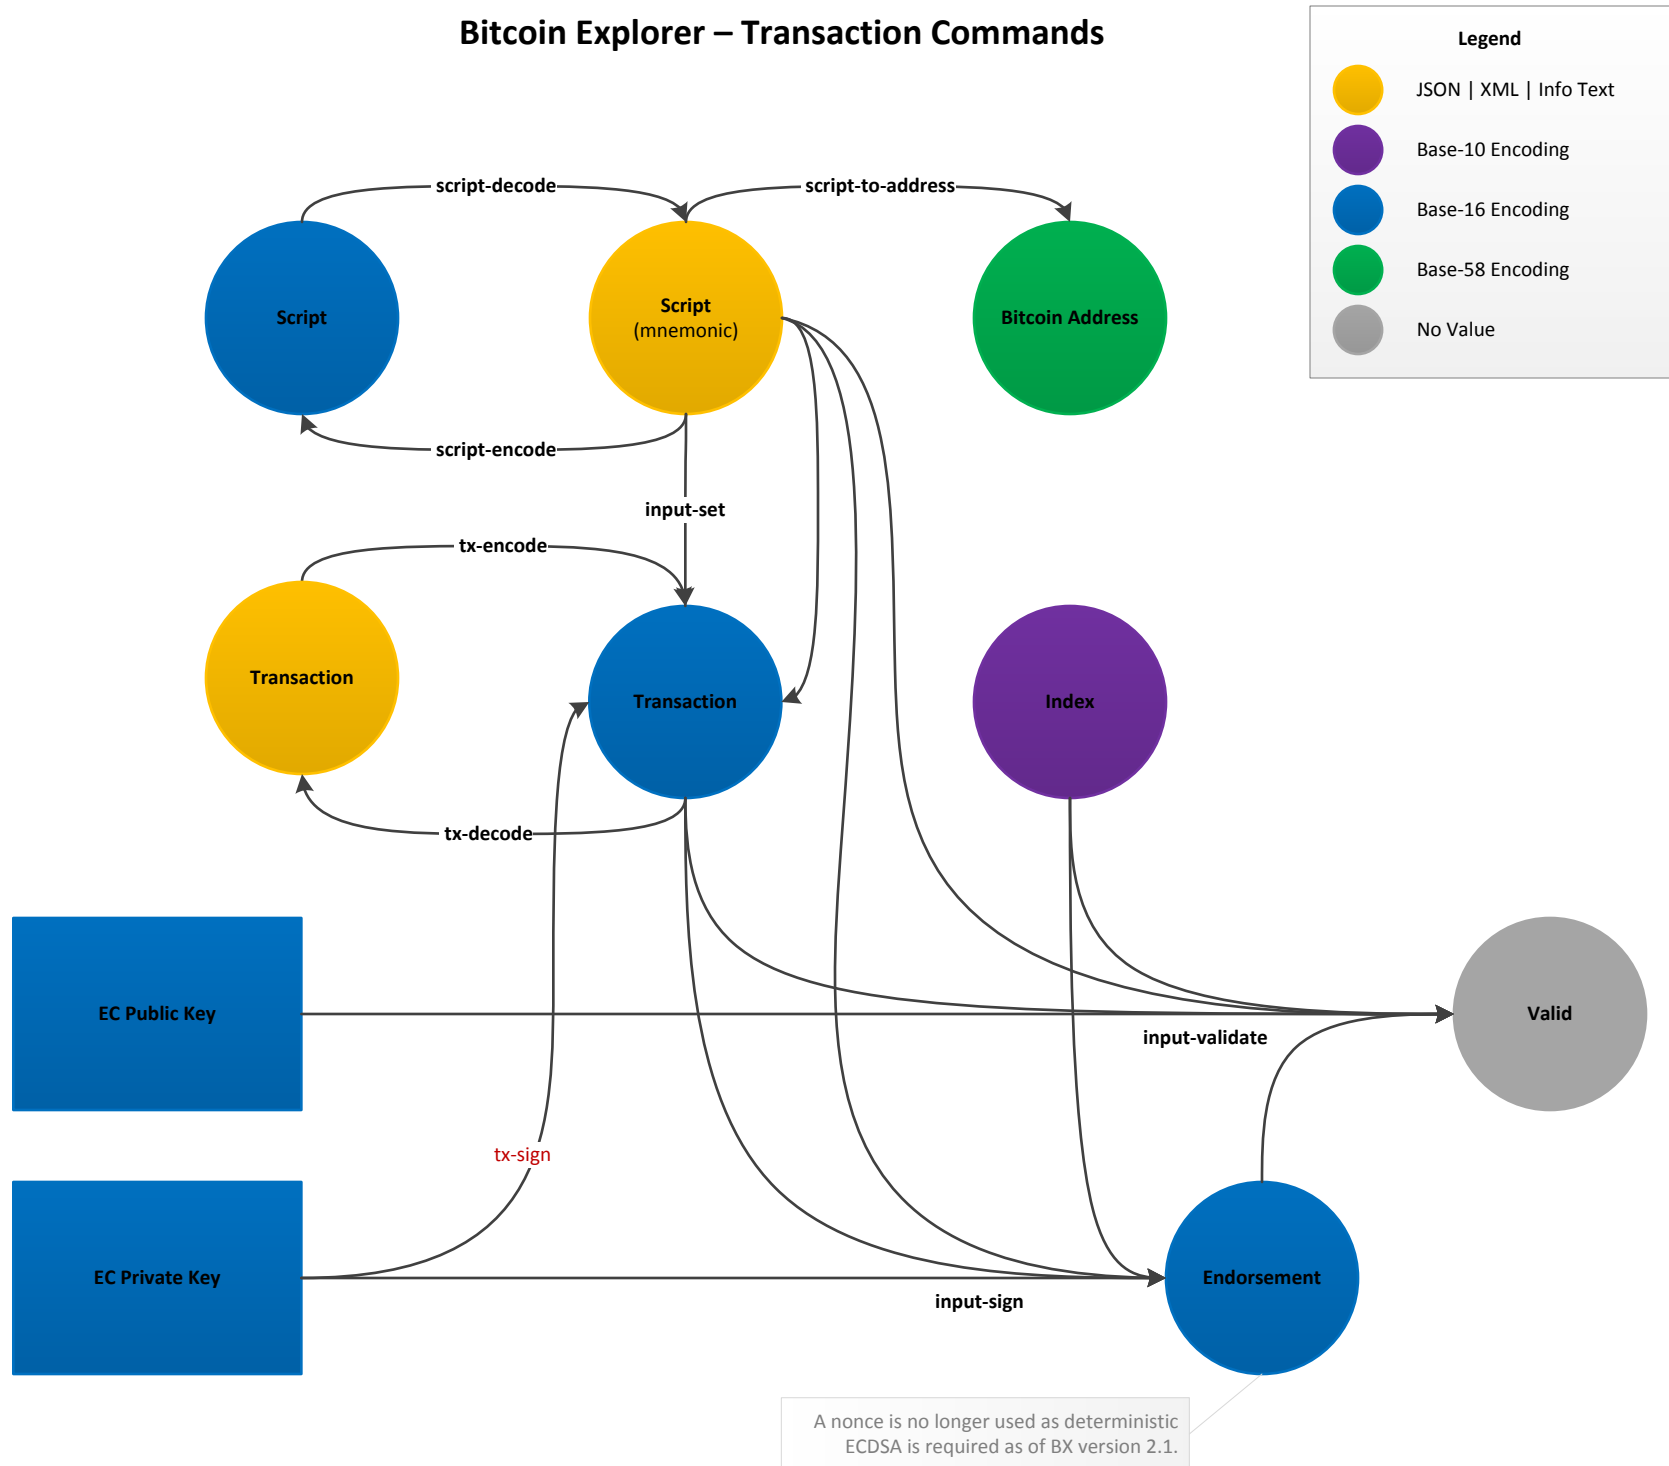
Bitcoin Explorer – Transaction Commands

Legend

JSON | XML | Info Text

Base-10 Encoding

Base-16 Encoding

Base-58 Encoding

No Value

script-decode

script-to-address

Script

Script (mnemonic)

Bitcoin Address

script-encode

input-set

tx-encode

Transaction

Transaction

Index

tx-decode

EC Public Key

Valid

input-validate

tx-sign

EC Private Key

Endorsement

input-sign

A nonce is no longer used as deterministic ECDSA is required as of BX version 2.1.